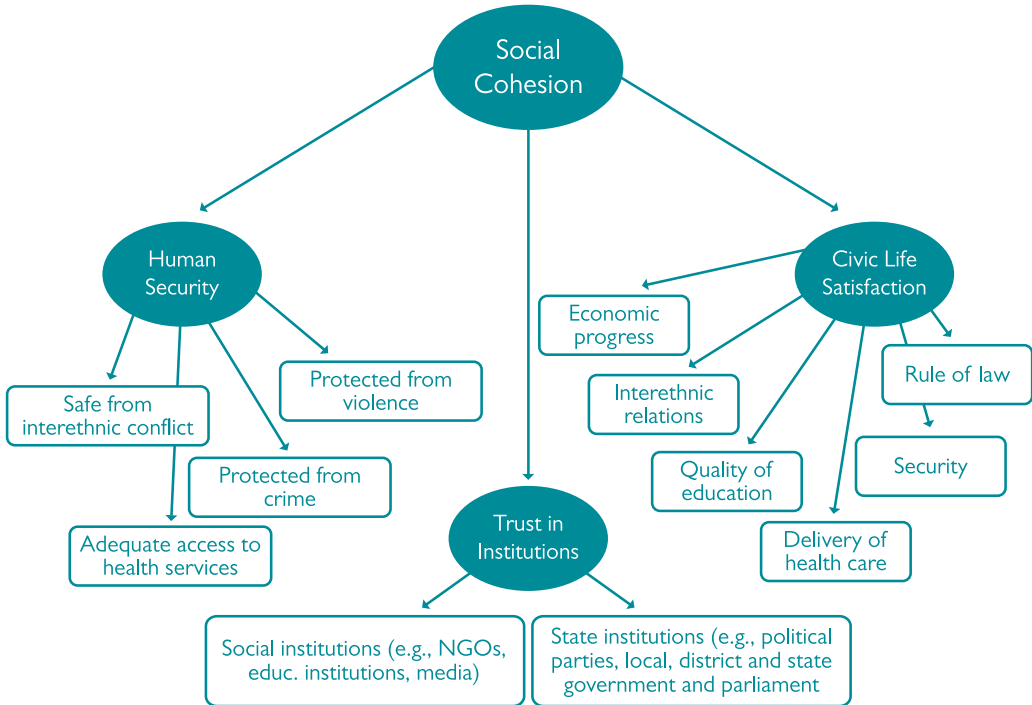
Social Cohesion

Human Security

Safe from interethnic conflict

Adequate access to health services

Protected from crime

Protected from violence

Trust in Institutions

Social institutions (e.g., NGOs, educ. institutions, media)

State institutions (e.g., political parties, local, district and state government and parliament

Civic Life Satisfaction

Economic progress

Interethnic relations

Quality of education

Delivery of health care

Rule of law

Security